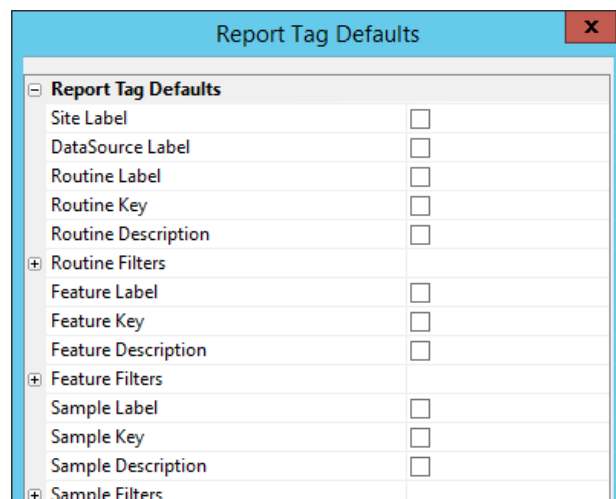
Report Tag Defaults

x

⊟ Report Tag Defaults

Site Label

DataSource Label

Routine Label

Routine Key

Routine Description

⊞ Routine Filters

Feature Label

Feature Key

Feature Description

⊞ Feature Filters

Sample Label

Sample Key

Sample Description

⊞ Sample Filters